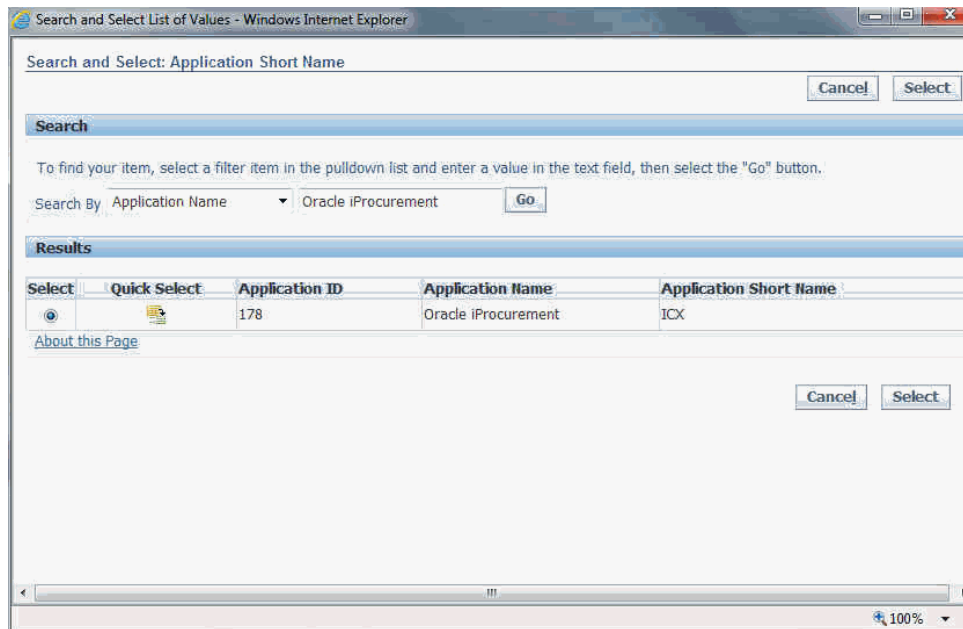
Search and Select List of Values - Windows Internet Explorer

Search and Select: Application Short Name

Cancel Select

Search

To find your item, select a filter item in the pulldown list and enter a value in the text field, then select the "Go" button.

Search By Application Name Oracle iProcurement Go

Results

| Select | Quick Select | Application ID | Application Name | Application Short Name |
|---|---|---|---|---|
| | | 178 | Oracle iProcurement | ICX |

About this Page

Cancel Select

100%